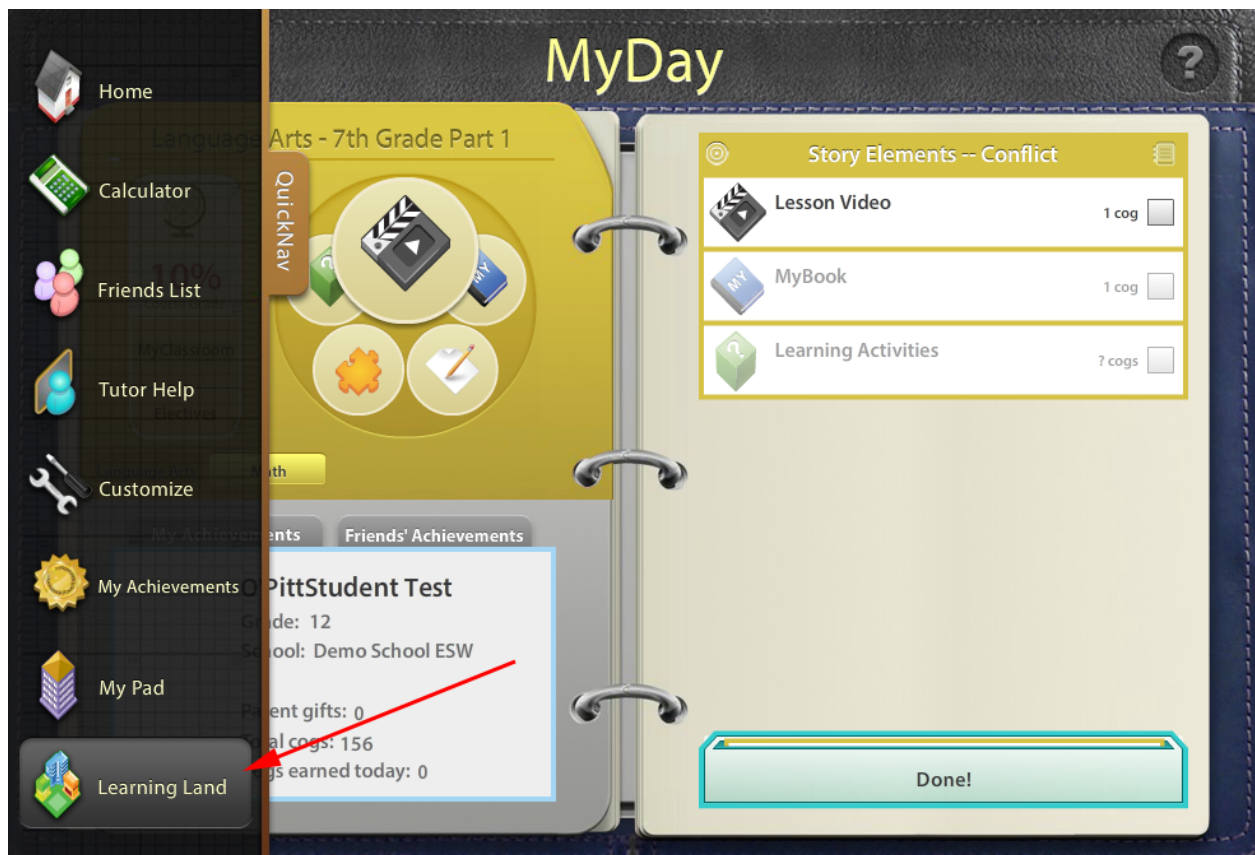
Home

Calculator

Friends List

Tutor Help

Customize

My Achievements

My Pad

Learning Land

MyDay

?

Language Arts - 7th Grade Part 1

QuickNav

10%

MyClassroom

Electives

Math

My Achievements

Friends' Achievements

PittStudent Test

Grade: 12

School: Demo School ESW

Parent gifts: 0

Total cogs: 156

Cogs earned today: 0

Story Elements -- Conflict

Lesson Video

1 cog

MyBook

1 cog

Learning Activities

? cogs

Done!